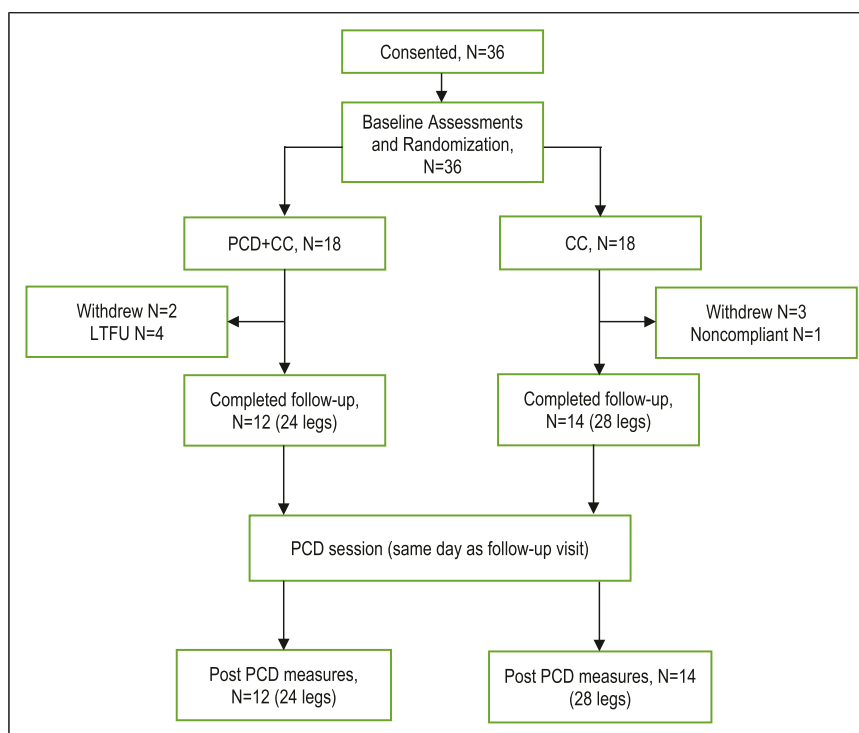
Consented, N=36

Baseline Assessments and Randomization, N=36

PCD+CC, N=18

CC, N=18

Withdrew N=2
LTFU N=4

Withdrew N=3
Noncompliant N=1

Completed follow-up, N=12 (24 legs)

Completed follow-up, N=14 (28 legs)

PCD session (same day as follow-up visit)

Post PCD measures, N=12 (24 legs)

Post PCD measures, N=14 (28 legs)